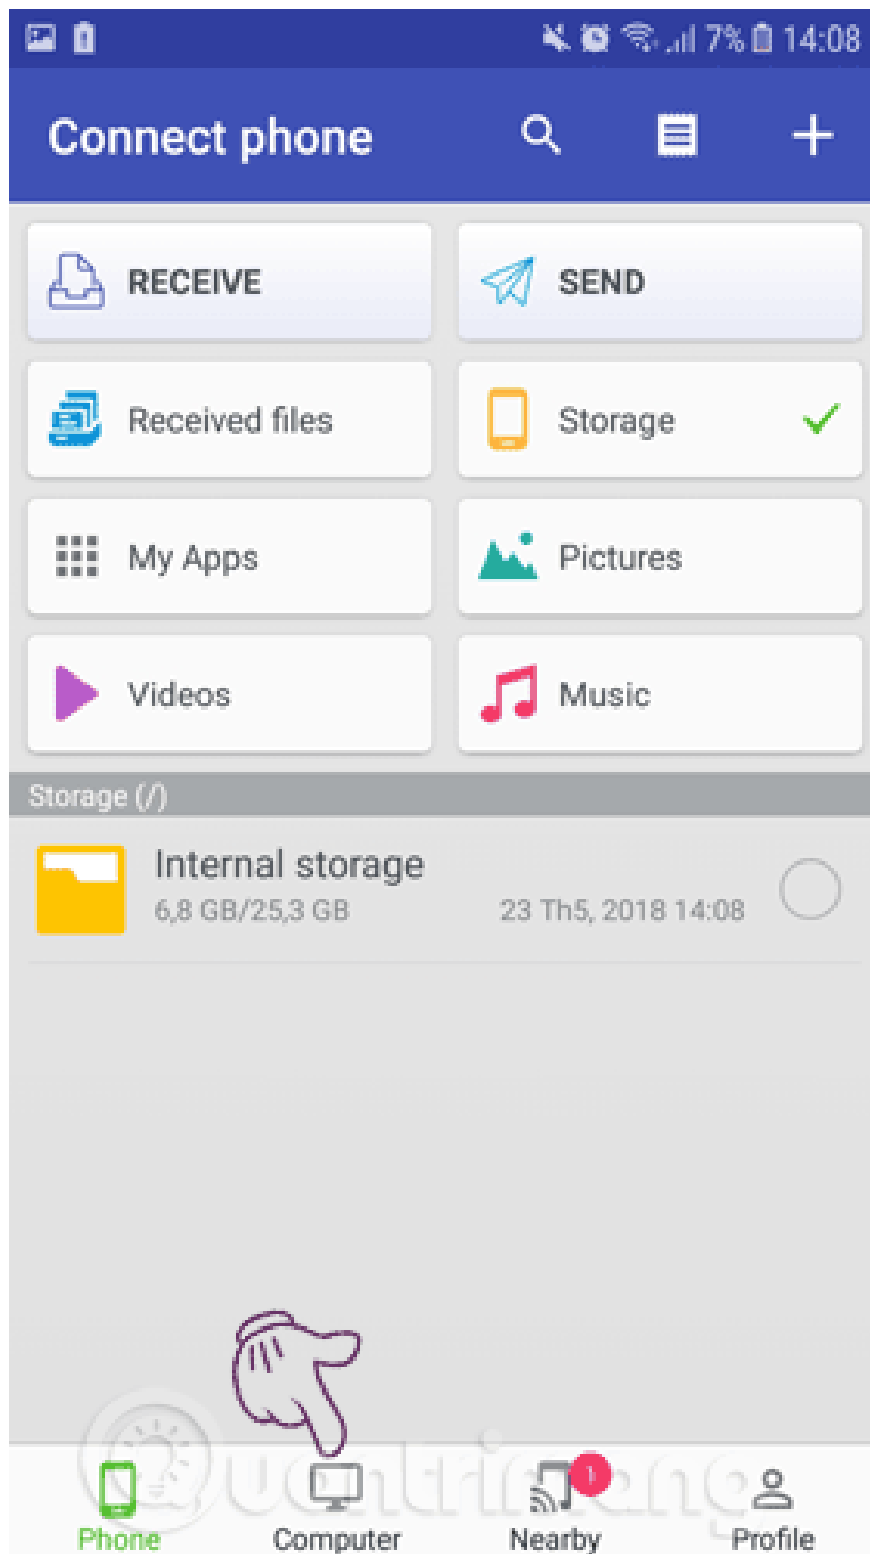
7% 14:08

Connect phone

RECEIVE

SEND

Received files

Storage

My Apps

Pictures

Videos

Music

Storage (/)

Internal storage
6,8 GB/25,3 GB
23 Th5, 2018 14:08

Quantrimang

1

Phone

Computer

Nearby

Profile